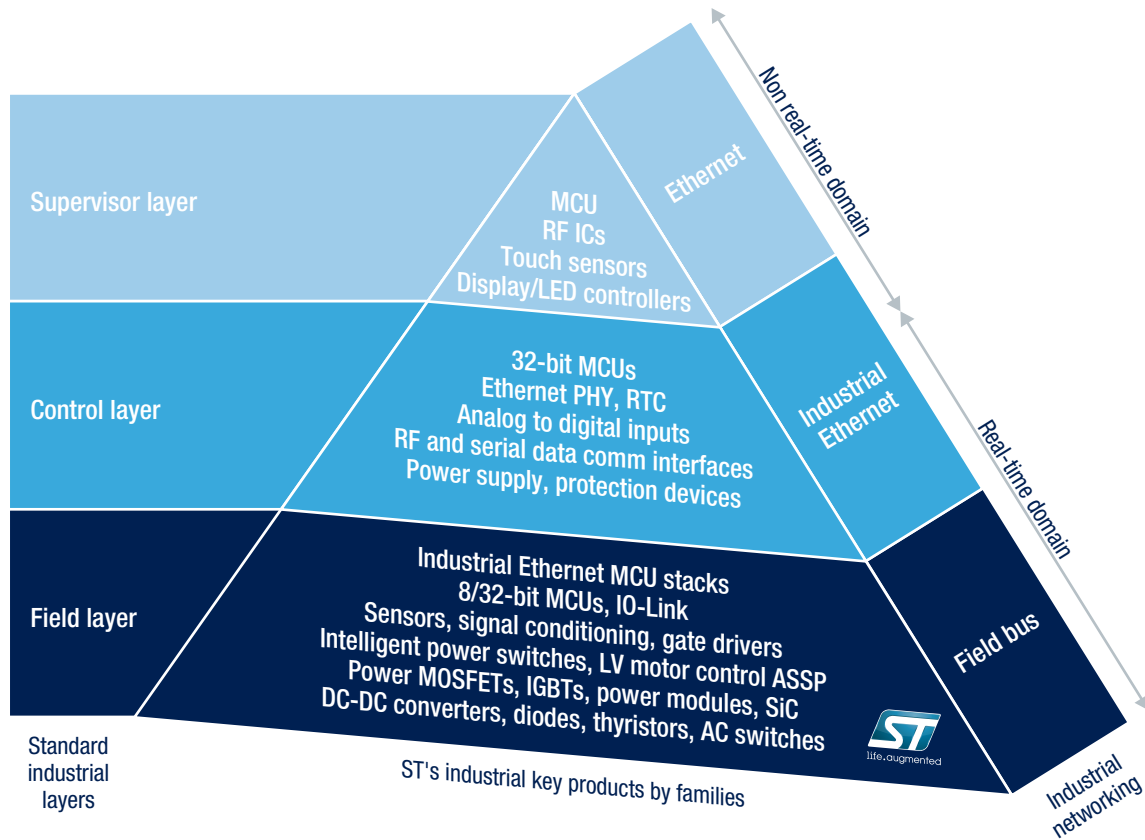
Supervisor layer

MCU
RF ICs
Touch sensors
Display/LED controllers

Ethernet

Non real-time domain

Control layer

32-bit MCUs
Ethernet PHY, RTC
Analog to digital inputs
RF and serial data comm interfaces
Power supply, protection devices

Industrial Ethernet

Real-time domain

Field layer

Industrial Ethernet MCU stacks
8/32-bit MCUs, IO-Link
Sensors, signal conditioning, gate drivers
Intelligent power switches, LV motor control ASSP
Power MOSFETs, IGBTs, power modules, SiC
DC-DC converters, diodes, thyristors, AC switches

Field bus

ST
life.augmented

Standard industrial layers

ST's industrial key products by families

Industrial networking